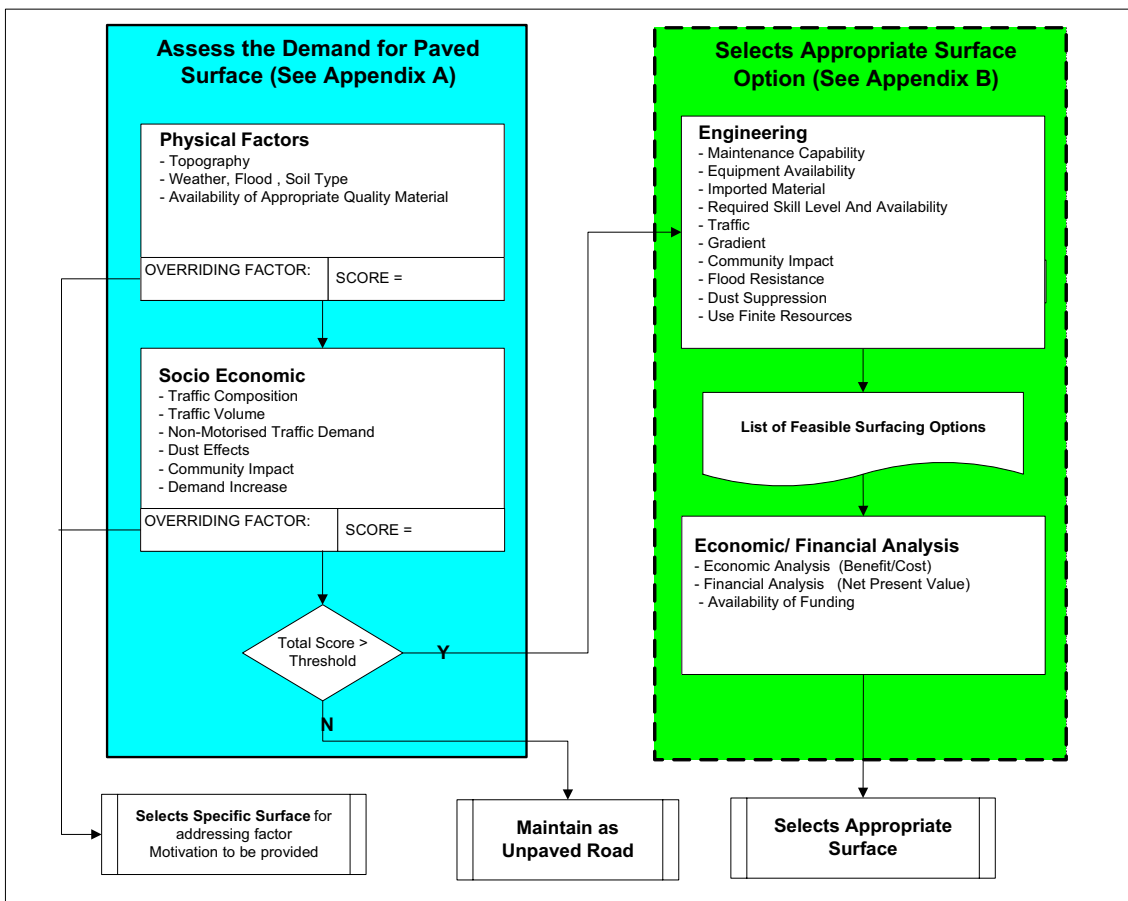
Assess the Demand for Paved Surface (See Appendix A)

Physical Factors
- Topography
- Weather, Flood , Soil Type
- Availability of Appropriate Quality Material

OVERRIDING FACTOR: SCORE =

Socio Economic
- Traffic Composition
- Traffic Volume
- Non-Motorised Traffic Demand
- Dust Effects
- Community Impact
- Demand Increase

OVERRIDING FACTOR: SCORE =

Total Score > Threshold

Y

N

Selects Appropriate Surface Option (See Appendix B)

Engineering
- Maintenance Capability
- Equipment Availability
- Imported Material
- Required Skill Level And Availability
- Traffic
- Gradient
- Community Impact
- Flood Resistance
- Dust Suppression
- Use Finite Resources

List of Feasible Surfacing Options

Economic/ Financial Analysis
- Economic Analysis (Benefit/Cost)
- Financial Analysis (Net Present Value)
- Availability of Funding

Selects Specific Surface for addressing factor Motivation to be provided

Maintain as Unpaved Road

Selects Appropriate Surface